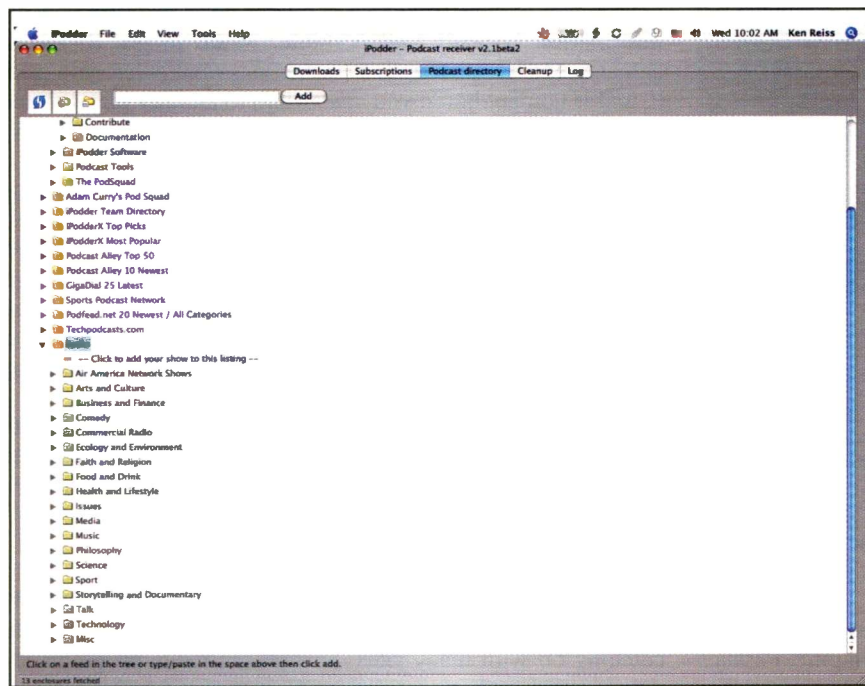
iPodder File Edit View Tools Help

Wed 10:02 AM Ken Reiss

iPodder - Podcast receiver v2.1beta2

Downloads | Subscriptions | Podcast directory | Cleanup | Log

Add

Contribute
Documentation
iPodder Software
Podcast Tools
The PodSquad
Adam Curry's Pod Squad
iPodder Team Directory
iPodderX Top Picks
iPodderX Most Popular
Podcast Alley Top 50
Podcast Alley 10 Newest
GigaDial 25 Latest
Sports Podcast Network
Podfeed.net 20 Newest / All Categories
Techpodcasts.com
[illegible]
-- Click to add your show to this listing --
Air America Network Shows
Arts and Culture
Business and Finance
Comedy
Commercial Radio
Ecology and Environment
Faith and Religion
Food and Drink
Health and Lifestyle
Issues
Media
Music
Philosophy
Science
Sport
Storytelling and Documentary
Talk
Technology
Misc

Click on a feed in the tree or type/paste in the space above then click add.

13 enclosures fetched